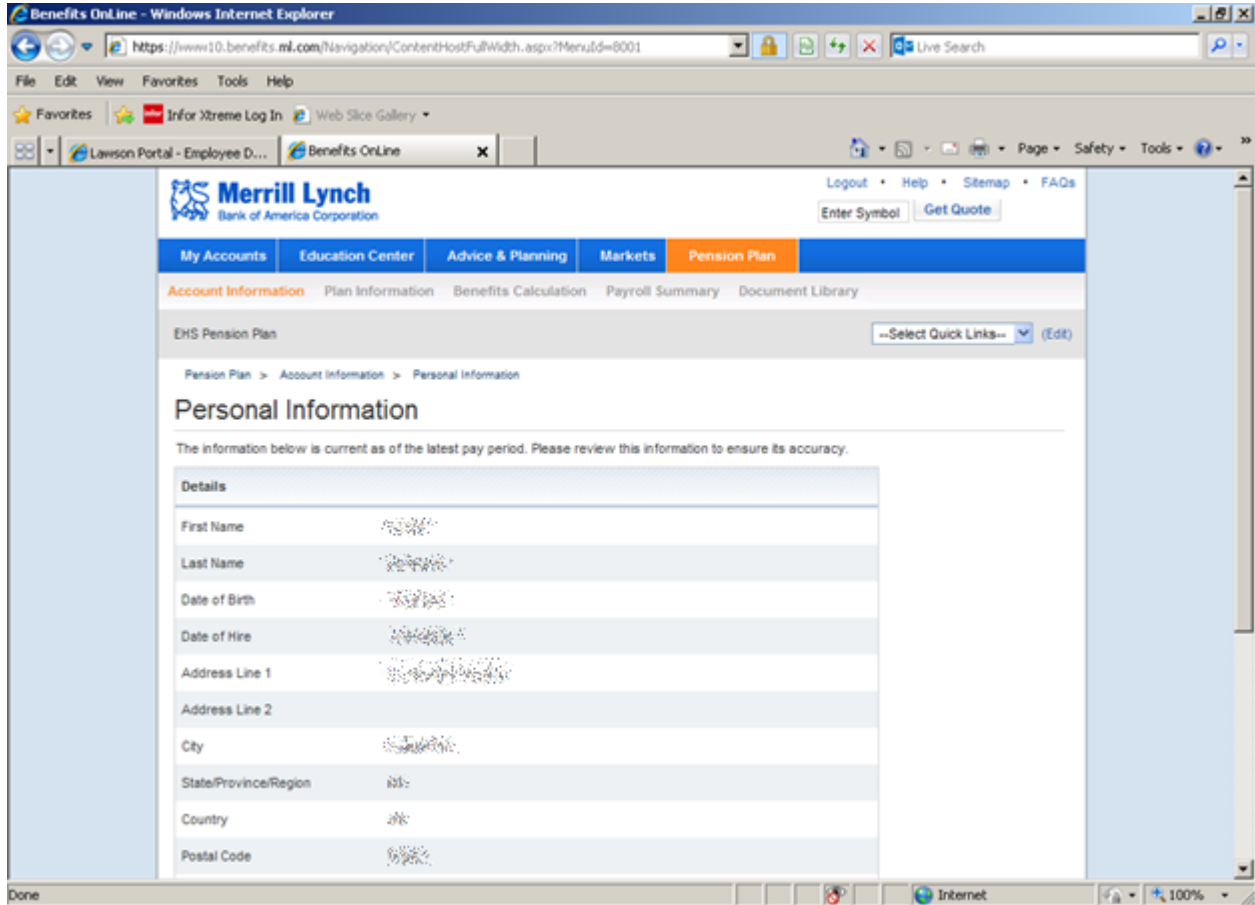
Benefits OnLine - Windows Internet Explorer

https://www10.benefits.ml.com/Navigation/ContentHostFullWidth.aspx?MenuId=8001

Live Search

File Edit View Favorites Tools Help

Favorites Infor Xtreme Log In Web Slice Gallery

Lawson Portal - Employee D... Benefits OnLine

Page Safety Tools

Merrill Lynch
Bank of America Corporation

Logout • Help • Sitemap • FAQs

Enter Symbol Get Quote

My Accounts Education Center Advice & Planning Markets Pension Plan

Account Information Plan Information Benefits Calculation Payroll Summary Document Library

EHS Pension Plan

--Select Quick Links-- (Edit)

Pension Plan > Account Information > Personal Information

Personal Information

The information below is current as of the latest pay period. Please review this information to ensure its accuracy.

| Details | |
|---|---|
| First Name | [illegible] |
| Last Name | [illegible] |
| Date of Birth | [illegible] |
| Date of Hire | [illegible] |
| Address Line 1 | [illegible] |
| Address Line 2 | |
| City | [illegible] |
| State/Province/Region | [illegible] |
| Country | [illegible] |
| Postal Code | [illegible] |

Done Internet 100%